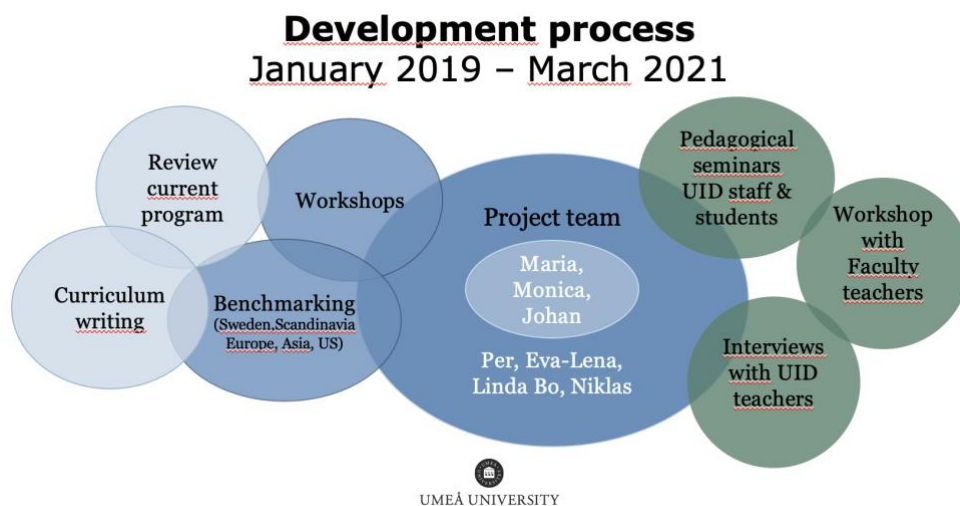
Development process
January 2019 – March 2021

Review current program

Workshops

Curriculum writing

Benchmarking (Sweden,Scandinavia Europe, Asia, US)

Project team

Maria, Monica, Johan

Per, Eva-Lena, Linda Bo, Niklas

Pedagogical seminars UID staff & students

Workshop with Faculty teachers

Interviews with UID teachers

UMEÅ UNIVERSITY